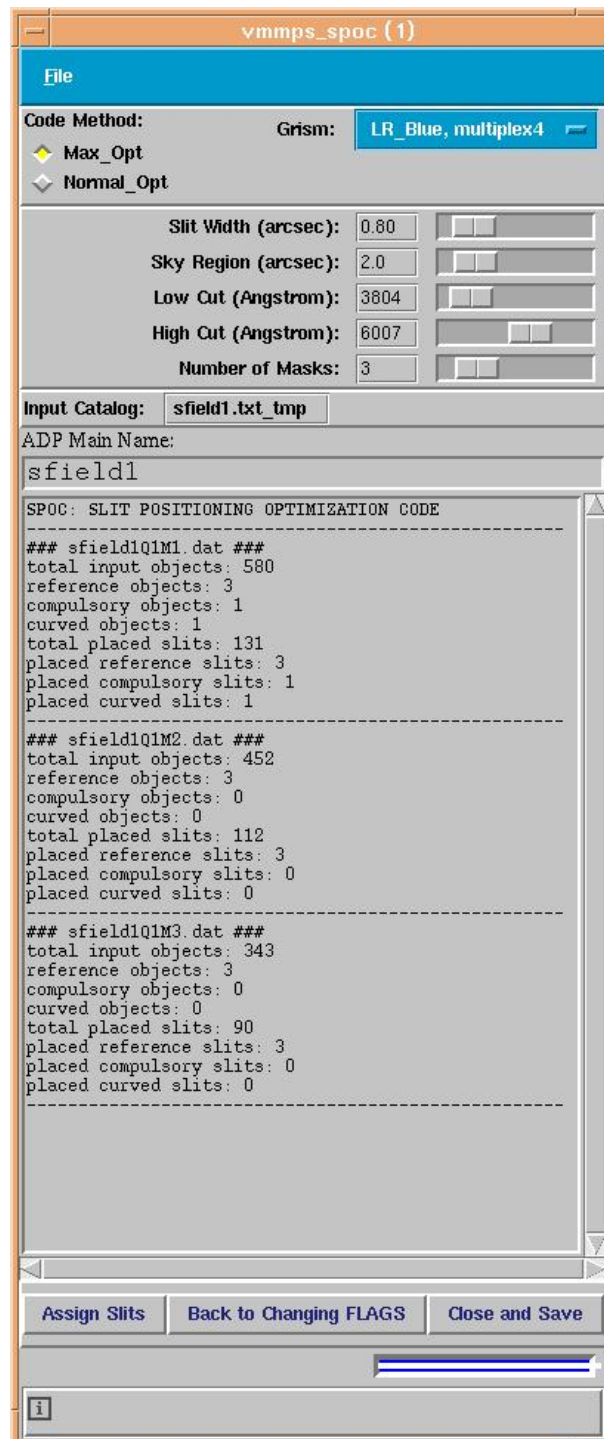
vmmps_spoc (1)

File

Code Method:

Grism: LR_Blue, multiplex4

Max_Opt

Normal_Opt

Slit Width (arcsec): 0.80

Sky Region (arcsec): 2.0

Low Cut (Angstrom): 3804

High Cut (Angstrom): 6007

Number of Masks: 3

Input Catalog: sfield1.txt_tmp

ADP Main Name:

sfield1

SPOC: SLIT POSITIONING OPTIMIZATION CODE
------------------------------------------------------
### sfield1Q1M1.dat ###
total input objects: 580
reference objects: 3
compulsory objects: 1
curved objects: 1
total placed slits: 131
placed reference slits: 3
placed compulsory slits: 1
placed curved slits: 1
------------------------------------------------------
### sfield1Q1M2.dat ###
total input objects: 452
reference objects: 3
compulsory objects: 0
curved objects: 0
total placed slits: 112
placed reference slits: 3
placed compulsory slits: 0
placed curved slits: 0
------------------------------------------------------
### sfield1Q1M3.dat ###
total input objects: 343
reference objects: 3
compulsory objects: 0
curved objects: 0
total placed slits: 90
placed reference slits: 3
placed compulsory slits: 0
placed curved slits: 0
------------------------------------------------------

Assign Slits

Back to Changing FLAGS

Close and Save

i